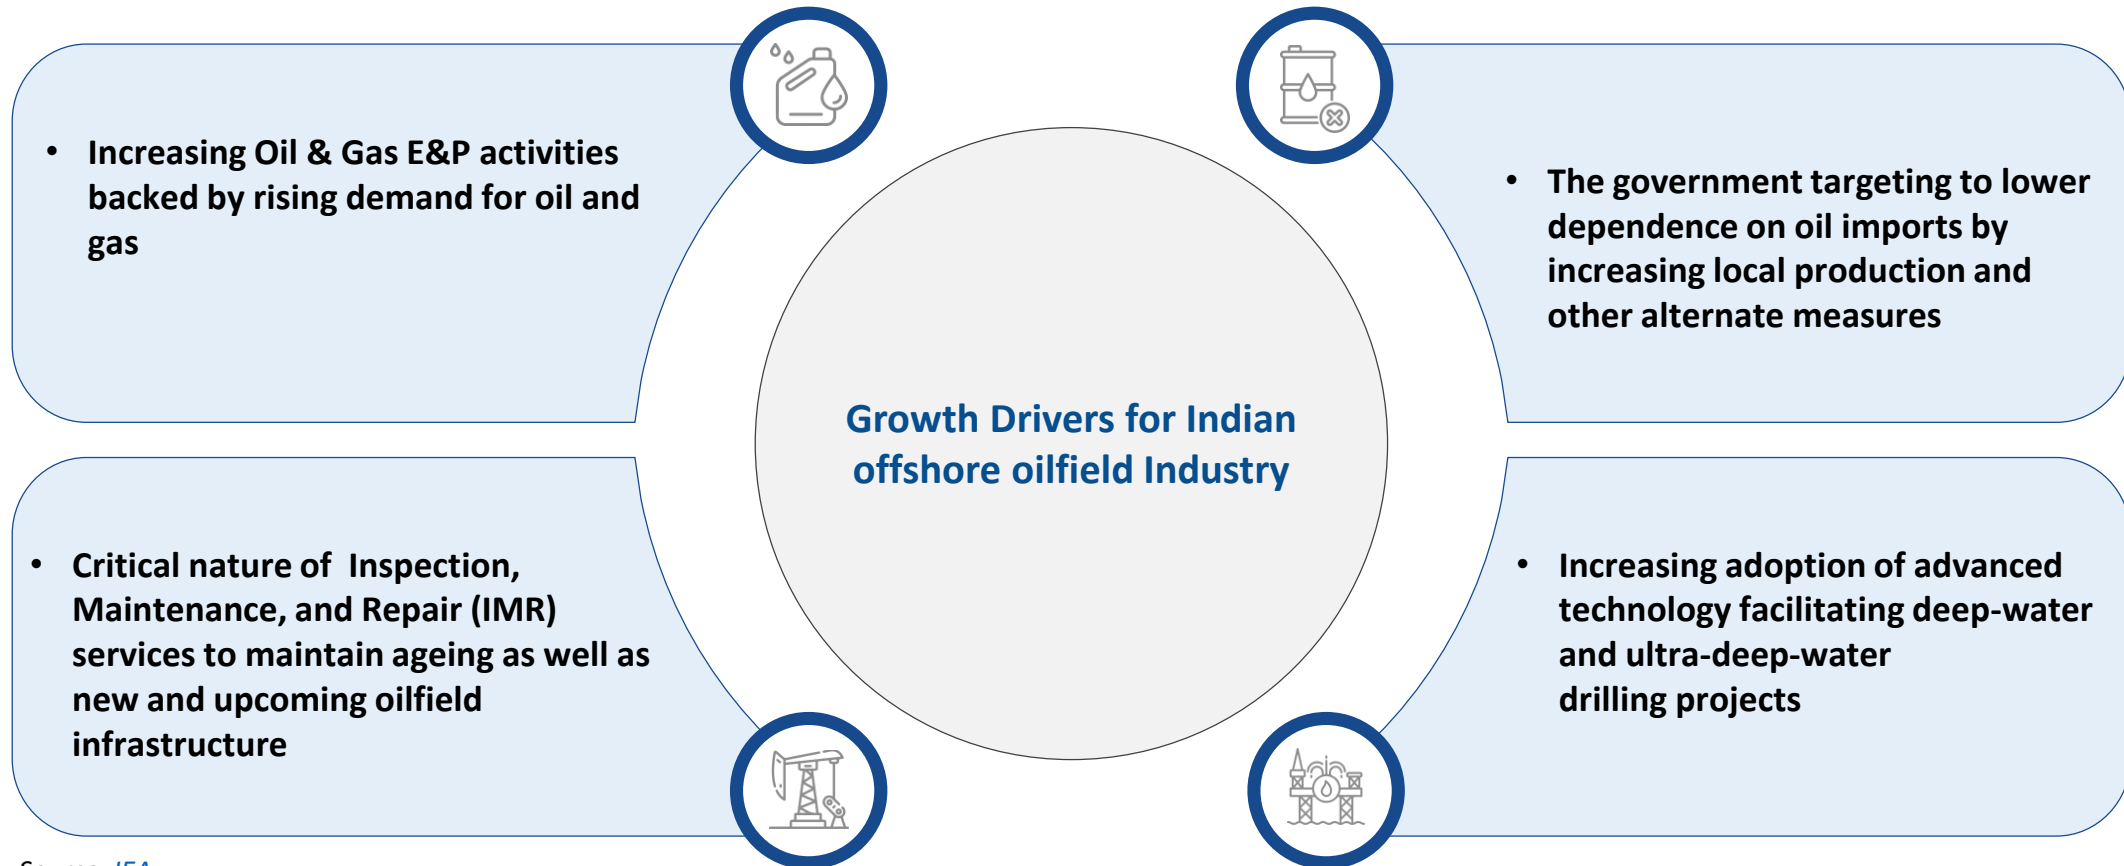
Growth Drivers for Indian offshore oilfield Industry

- Increasing Oil & Gas E&P activities backed by rising demand for oil and gas

- The government targeting to lower dependence on oil imports by increasing local production and other alternate measures

- Critical nature of Inspection, Maintenance, and Repair (IMR) services to maintain ageing as well as new and upcoming oilfield infrastructure

- Increasing adoption of advanced technology facilitating deep-water and ultra-deep-water drilling projects

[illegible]